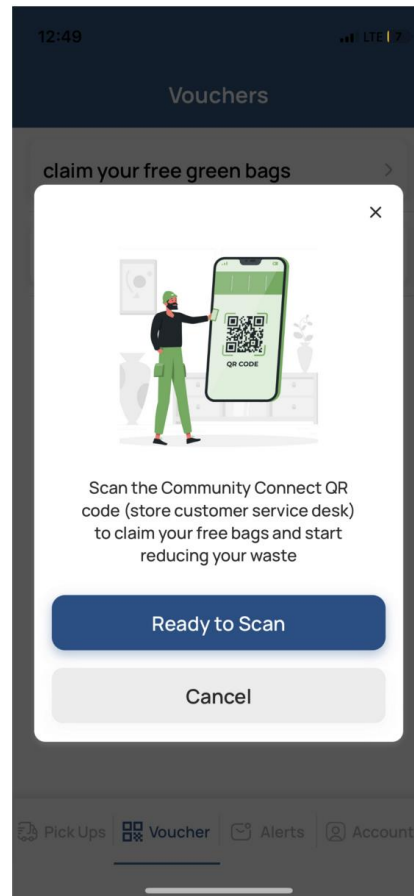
12:49

LTE 7

Vouchers

claim your free green bags

×

QR CODE

Scan the Community Connect QR code (store customer service desk) to claim your free bags and start reducing your waste

Ready to Scan

Cancel

Pick Ups Voucher Alerts Account